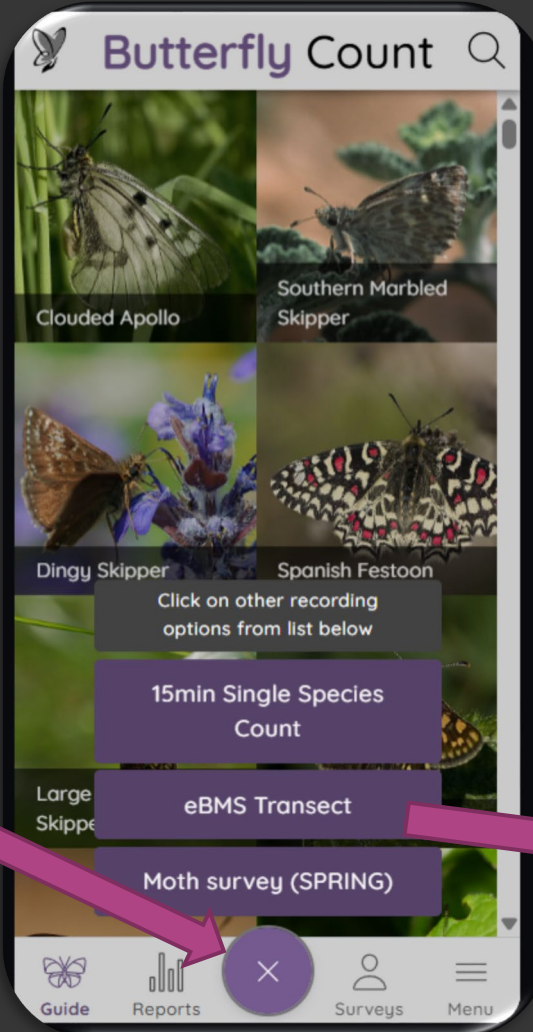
Butterfly Count

Clouded Apollo

Southern Marbled Skipper

Dingy Skipper

Spanish Festoon

Click on other recording options from list below

15min Single Species Count

Large Skippe

eBMS Transect

Moth survey (SPRING)

×

Guide

Reports

Surveys

Menu